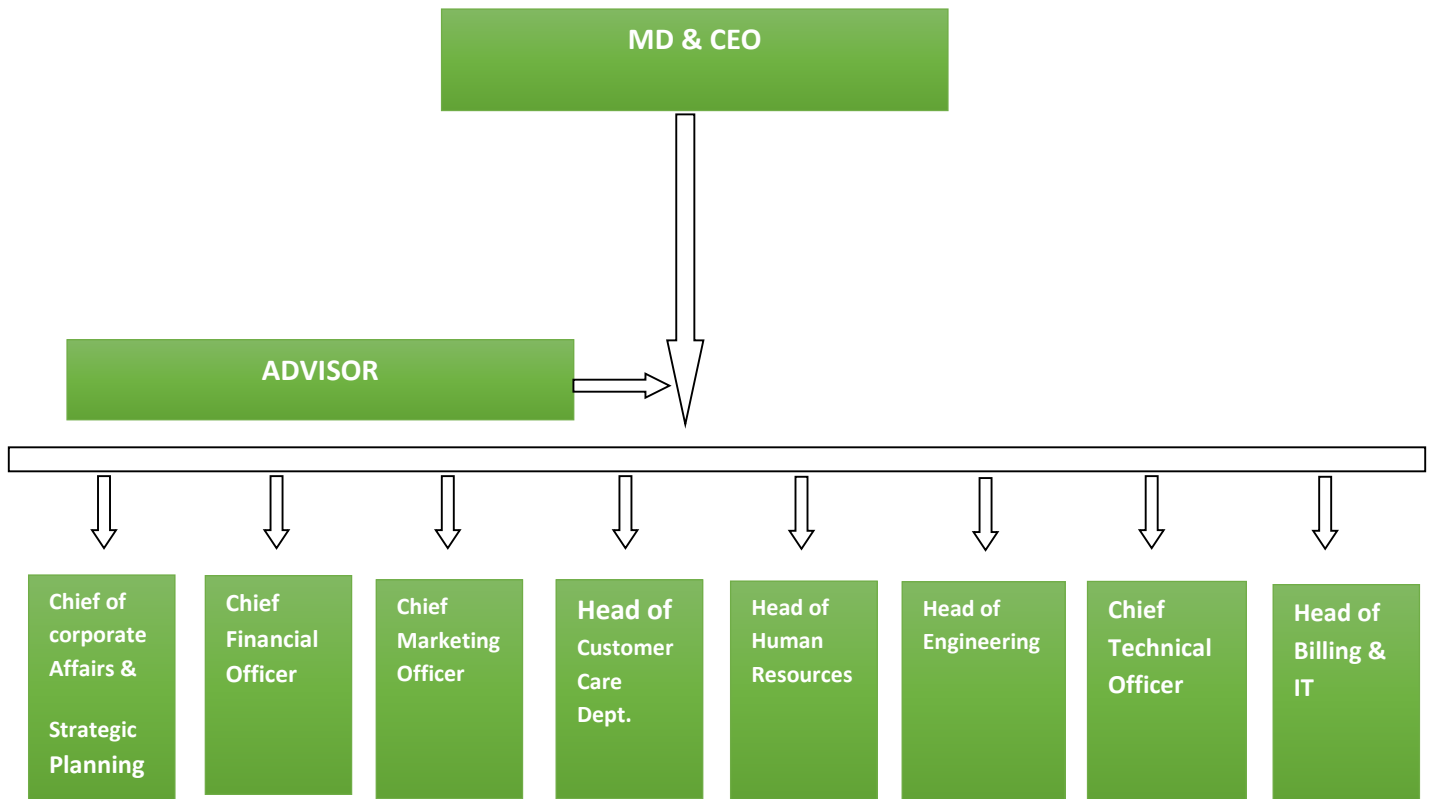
MD & CEO

ADVISOR

Chief of corporate Affairs &

Strategic Planning

Chief Financial Officer

Chief Marketing Officer

Head of Customer Care Dept.

Head of Human Resources

Head of Engineering

Chief Technical Officer

Head of Billing & IT